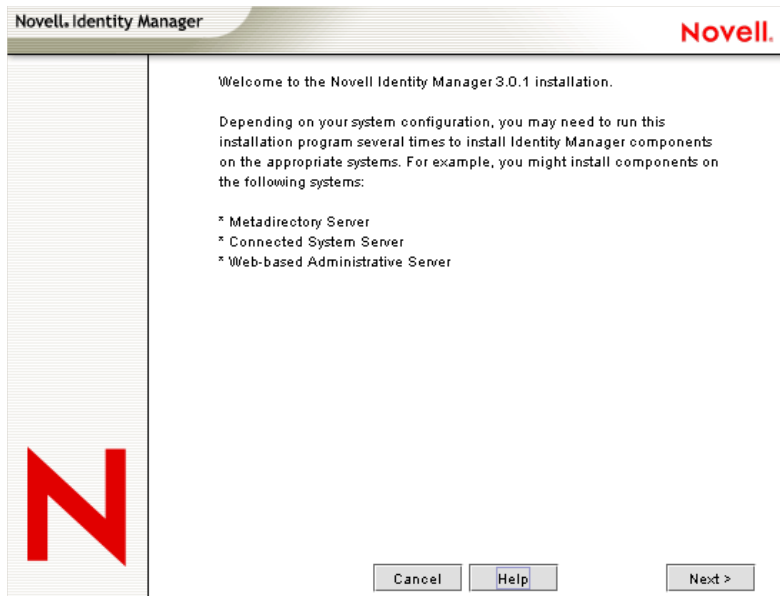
Novell. Identity Manager

Novell.

Welcome to the Novell Identity Manager 3.0.1 installation.

Depending on your system configuration, you may need to run this installation program several times to install Identity Manager components on the appropriate systems. For example, you might install components on the following systems:

* Metadirectory Server
* Connected System Server
* Web-based Administrative Server

N

Cancel
Help
Next >